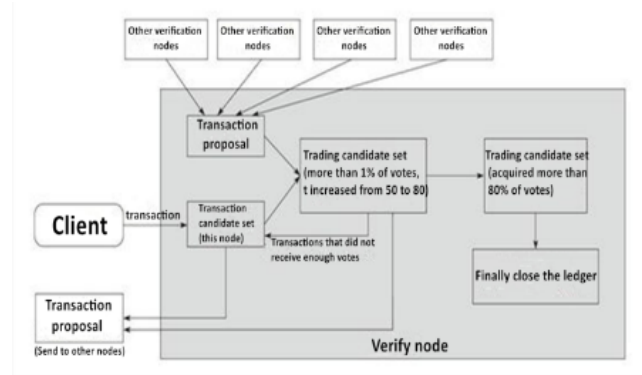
Other verification nodes

Other verification nodes

Other verification nodes

Other verification nodes

Transaction proposal

Trading candidate set (more than 1% of votes, t increased from 50 to 80)

Trading candidate set (acquired more than 80% of votes)

Client

transaction

Transaction candidate set (this node)

Transactions that did not receive enough votes

Finally close the ledger

Transaction proposal

(Send to other nodes)

Verify node